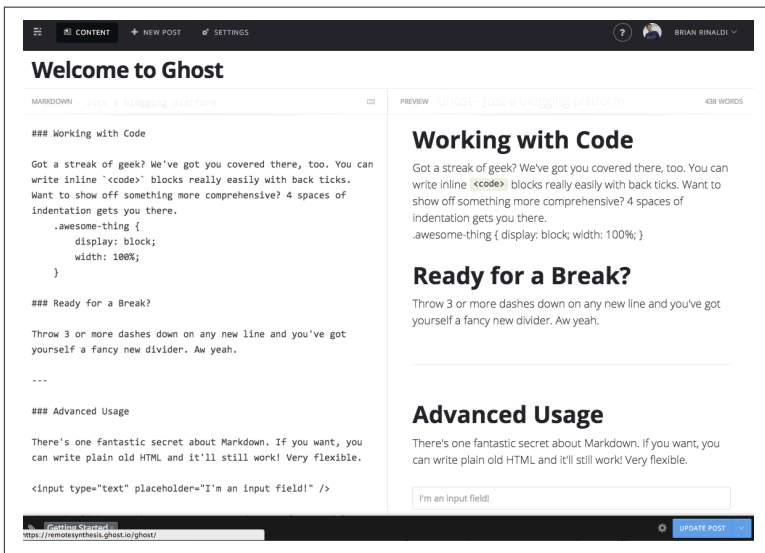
CONTENT + NEW POST SETTINGS ? BRIAN RINALDI

Welcome to Ghost

MARKDOWN Just a blogging platform

PREVIEW Ghost - Just a blogging platform 438 WORDS

### Working with Code

Got a streak of geek? We've got you covered there, too. You can write inline `<code>` blocks really easily with back ticks. Want to show off something more comprehensive? 4 spaces of indentation gets you there.
.awesome-thing {
display: block;
width: 100%;
}

### Ready for a Break?

Throw 3 or more dashes down on any new line and you've got yourself a fancy new divider. Aw yeah.

---

### Advanced Usage

There's one fantastic secret about Markdown. If you want, you can write plain old HTML and it'll still work! Very flexible.

<input type="text" placeholder="I'm an input field!" />

Working with Code

Got a streak of geek? We've got you covered there, too. You can write inline <code> blocks really easily with back ticks. Want to show off something more comprehensive? 4 spaces of indentation gets you there.
.awesome-thing { display: block; width: 100%; }

Ready for a Break?

Throw 3 or more dashes down on any new line and you've got yourself a fancy new divider. Aw yeah.

Advanced Usage

There's one fantastic secret about Markdown. If you want, you can write plain old HTML and it'll still work! Very flexible.

I'm an input field!

Getting Started
https://remotesynthesis.ghost.io/ghost/

UPDATE POST